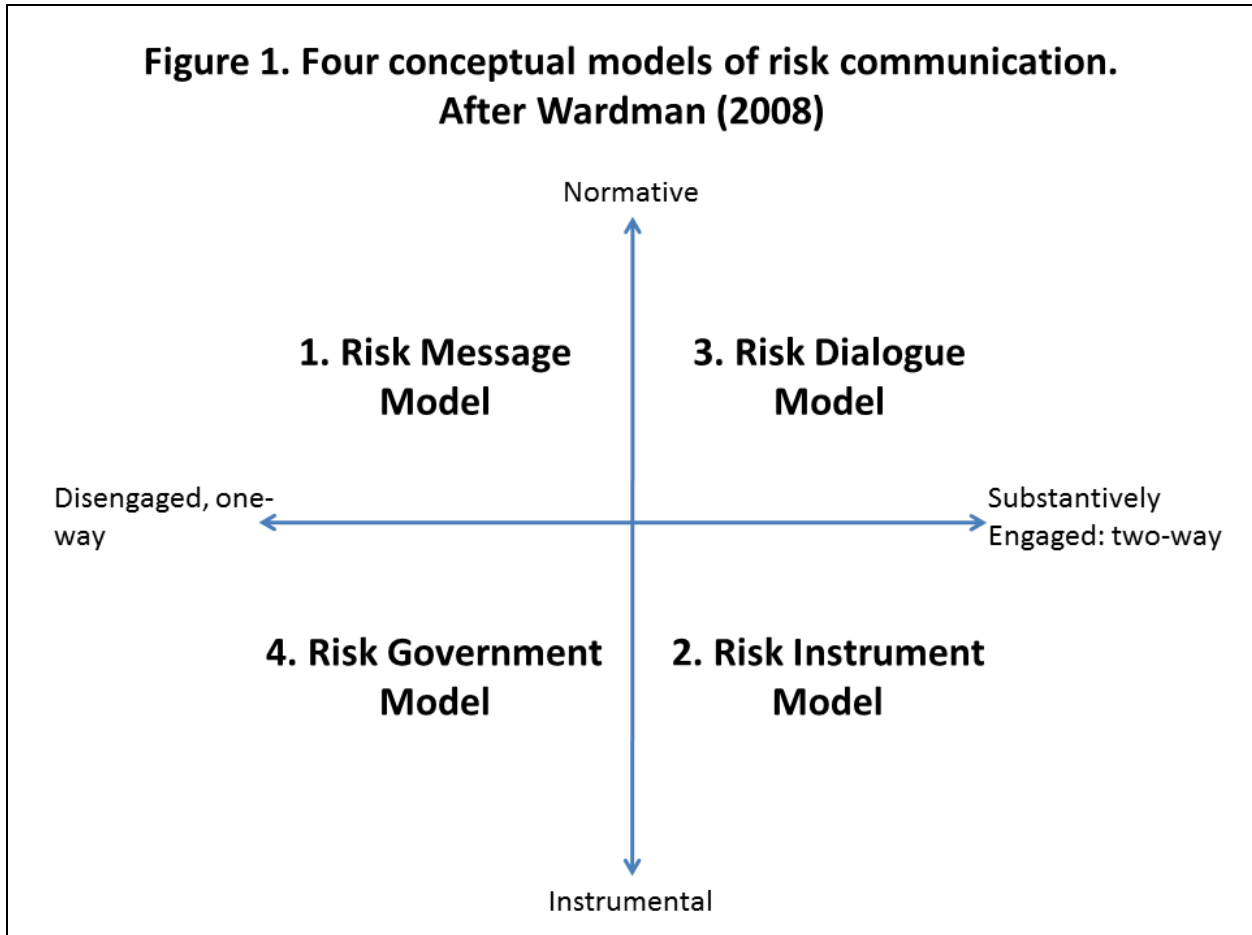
Figure 1. Four conceptual models of risk communication. After Wardman (2008)

Normative

1. Risk Message Model

3. Risk Dialogue Model

Disengaged, one-way

Substantively Engaged: two-way

4. Risk Government Model

2. Risk Instrument Model

Instrumental